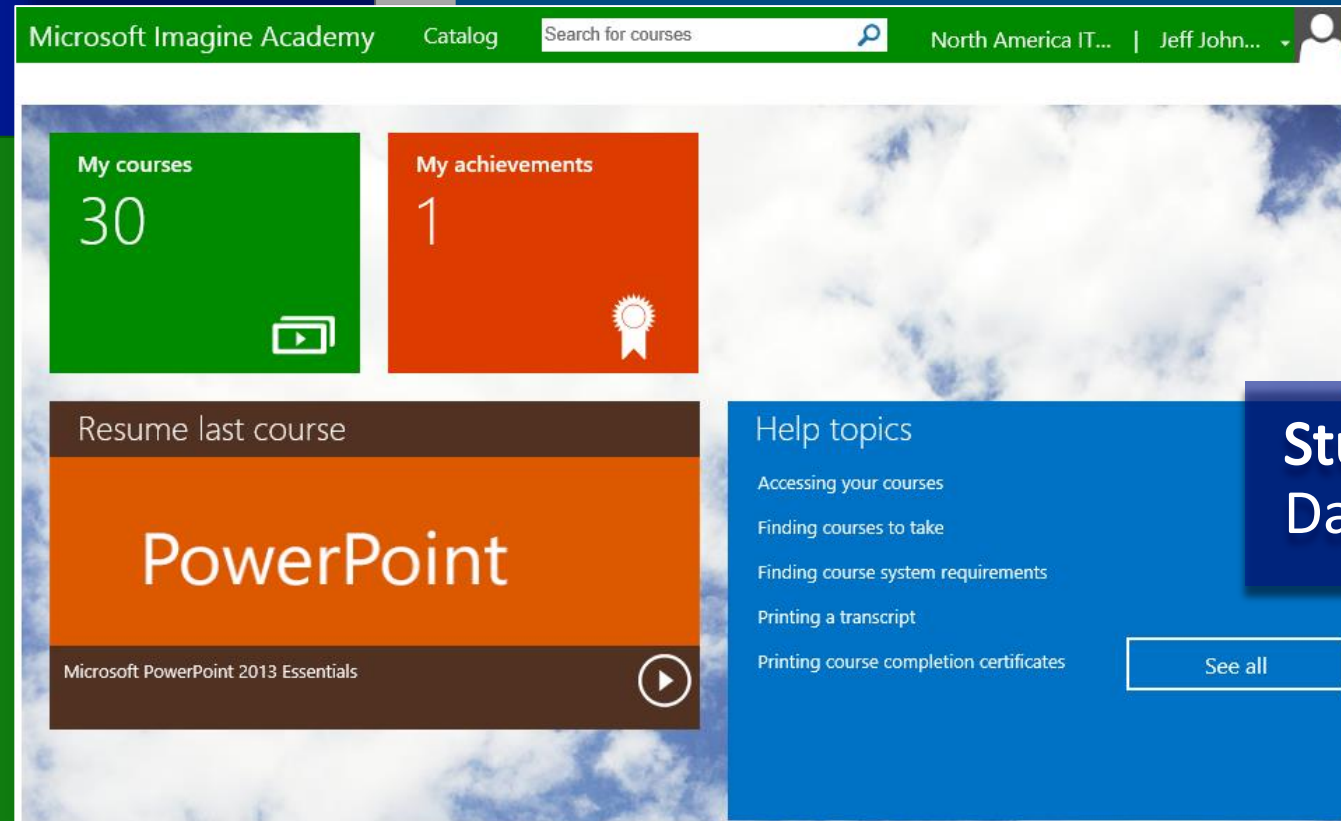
Microsoft Imagine Academy Catalog Search for courses North America IT... | Jeff John...

My courses
30

My achievements
1

Resume last course

PowerPoint

Microsoft PowerPoint 2013 Essentials

Help topics

Accessing your courses

Finding courses to take

Finding course system requirements

Printing a transcript

Printing course completion certificates

See all

St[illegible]
Da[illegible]